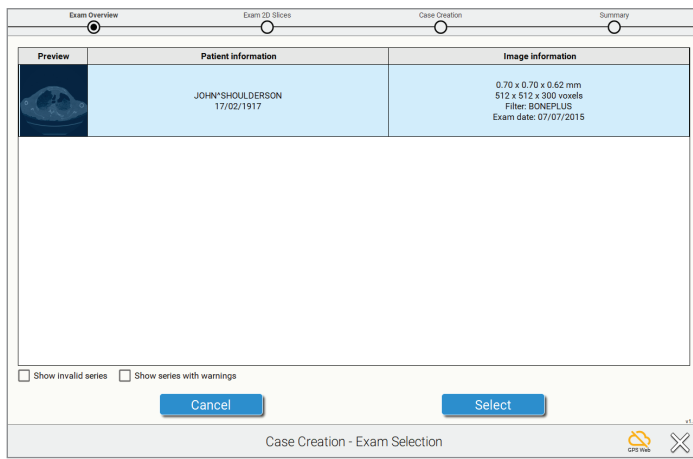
Exam Overview
Exam 2D Slices
Case Creation
Summary

| Preview | Patient information | Image information |
|---|---|---|
| | JOHN^SHOULDERSON 17/02/1917 | 0.70 x 0.70 x 0.62 mm 512 x 512 x 300 voxels Filter: BONEPLUS Exam date: 07/07/2015 |

Show invalid series
Show series with warnings

Cancel
Select

v1.

Case Creation - Exam Selection

GPS Web